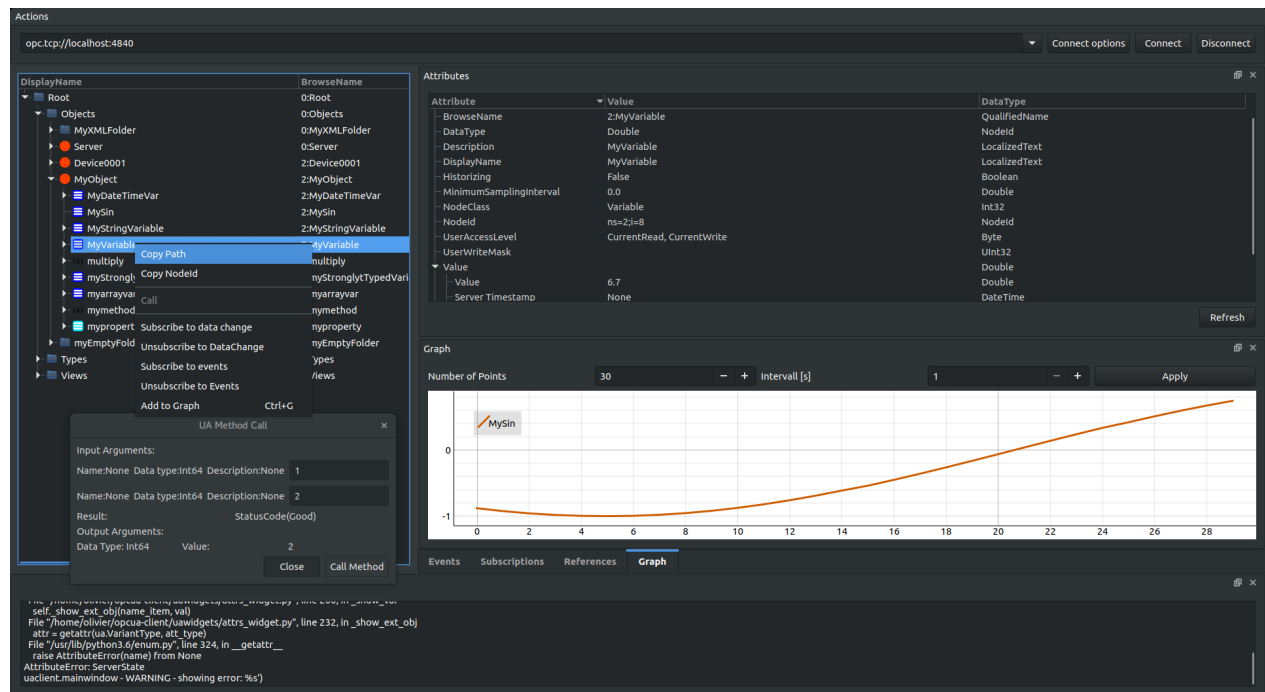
Actions

opc.tcp://localhost:4840

Connect options
Connect
Disconnect

| DisplayName | BrowseName |
|---|---|
| Root | 0:Root |
| Objects | 0:Objects |
| MyXMLFolder | 0:MyXMLFolder |
| Server | 0:Server |
| Device0001 | 2:Device0001 |
| MyObject | 2:MyObject |
| MyDateTimeVar | 2:MyDateTimeVar |
| MySin | 2:MySin |
| MyStringVariable | 2:MyStringVariable |
| MyVariable | 2:MyVariable |
| multiply | multiply |
| myStrongly | myStronglytTypedVari |
| myarrayvar | myarrayvar |
| mymethod | mymethod |
| myproperty | myproperty |
| myEmptyFolder | myEmptyFolder |
| Types | Types |
| Views | Views |

Copy Path
Copy NodeId
Call
Subscribe to data change
Unsubscribe to DataChange
Subscribe to events
Unsubscribe to Events
Add to Graph Ctrl+G

UA Method Call

Input Arguments:
Name:None Data type:Int64 Description:None 1
Name:None Data type:Int64 Description:None 2
Result: StatusCode(Good)
Output Arguments:
Data Type: Int64 Value: 2
Close
Call Method

Attributes

| Attribute | Value | DataType |
|---|---|---|
| BrowseName | 2:MyVariable | QualifiedName |
| DataType | Double | NodeId |
| Description | MyVariable | LocalizedText |
| DisplayName | MyVariable | LocalizedText |
| Historizing | False | Boolean |
| MinimumSamplingInterval | 0.0 | Double |
| NodeClass | Variable | Int32 |
| NodeId | ns=2;i=8 | NodeId |
| UserAccessLevel | CurrentRead, CurrentWrite | Byte |
| UserWriteMask | | UInt32 |
| Value | | Double |
| Value | 6.7 | Double |
| Server Timestamp | None | DateTime |

Refresh

Graph

Number of Points 30 − + Intervall [s] 1 − + Apply

MySin
0
-1
0 2 4 6 8 10 12 14 16 18 20 22 24 26 28

Events Subscriptions References Graph

self._show_ext_obj(name_item, val)
File "/home/olivier/opcua-client/uawidgets/attrs_widget.py", line 232, in _show_ext_obj
attr = getattr(ua.VariantType, att_type)
File "/usr/lib/python3.6/enum.py", line 324, in __getattr__
raise AttributeError(name) from None
AttributeError: ServerState
uaclient.mainwindow - WARNING - showing error: %s')